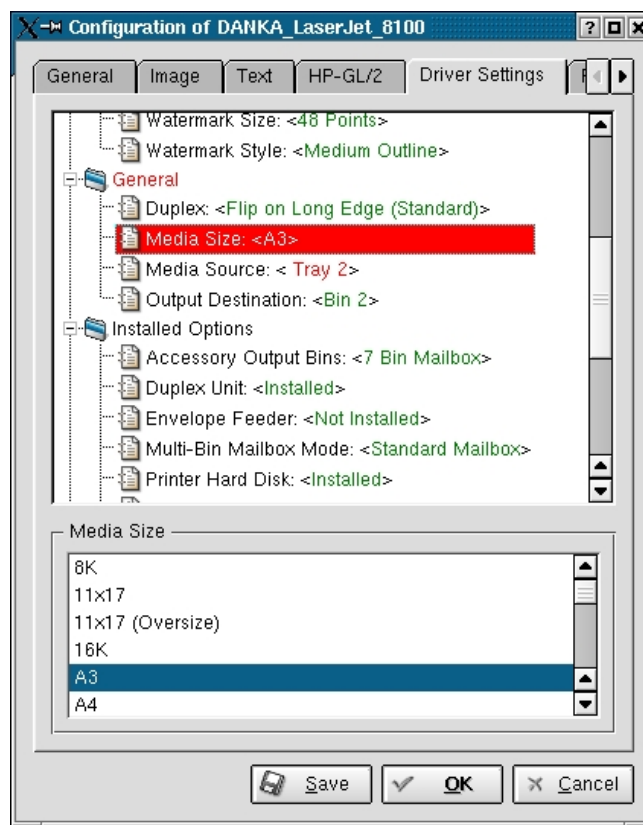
Configuration of DANKA_LaserJet_8100

General | Image | Text | HP-GL/2 | Driver Settings | F

Watermark Size: <48 Points>
Watermark Style: <Medium Outline>
General
Duplex: <Flip on Long Edge (Standard)>
Media Size: <A3>
Media Source: < Tray 2>
Output Destination: <Bin 2>
Installed Options
Accessory Output Bins: <7 Bin Mailbox>
Duplex Unit: <Installed>
Envelope Feeder: <Not Installed>
Multi-Bin Mailbox Mode: <Standard Mailbox>
Printer Hard Disk: <Installed>

Media Size
8K
11x17
11x17 (Oversize)
16K
A3
A4

Save | OK | Cancel